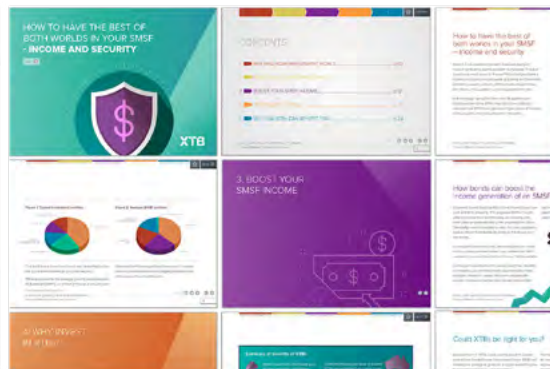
HOW TO HAVE THE BEST OF BOTH WORLDS IN YOUR SMSF - INCOME AND SECURITY

XTB

CONTENTS

How to have the best of both worlds in your SMSF – income and security

3. BOOST YOUR SMSF INCOME

How bonds can boost the income generation of an SMSF

Could XTBs be right for you?

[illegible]